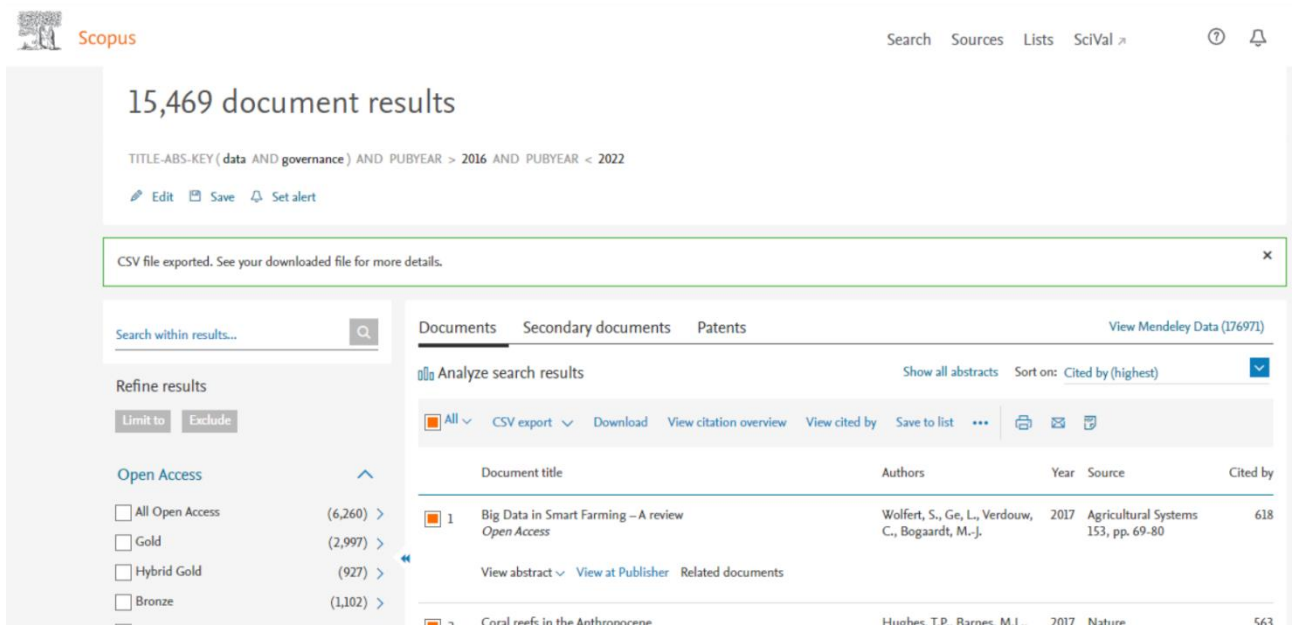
Scopus

Search Sources Lists SciVal ↗

15,469 document results

TITLE-ABS-KEY ( data AND governance ) AND PUBYEAR > 2016 AND PUBYEAR < 2022

Edit Save Set alert

CSV file exported. See your downloaded file for more details.

×

Search within results...

Refine results

Limit to Exclude

Open Access

All Open Access (6,260)

Gold (2,997)

Hybrid Gold (927)

Bronze (1,102)

Documents Secondary documents Patents

View Mendeley Data (176971)

Analyze search results

Show all abstracts Sort on: Cited by (highest)

All CSV export Download View citation overview View cited by Save to list •••

| | Document title | Authors | Year | Source | Cited by |
|---|---|---|---|---|---|
| 1 | Big Data in Smart Farming – A review *Open Access* | Wolfert, S., Ge, L., Verdouw, C., Bogaardt, M.-J. | 2017 | Agricultural Systems 153, pp. 69-80 | 618 |

View abstract View at Publisher Related documents

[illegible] Coral reefs in the Anthropocene Hughes, T.P., Barnes, M.L., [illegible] 2017 Nature 563